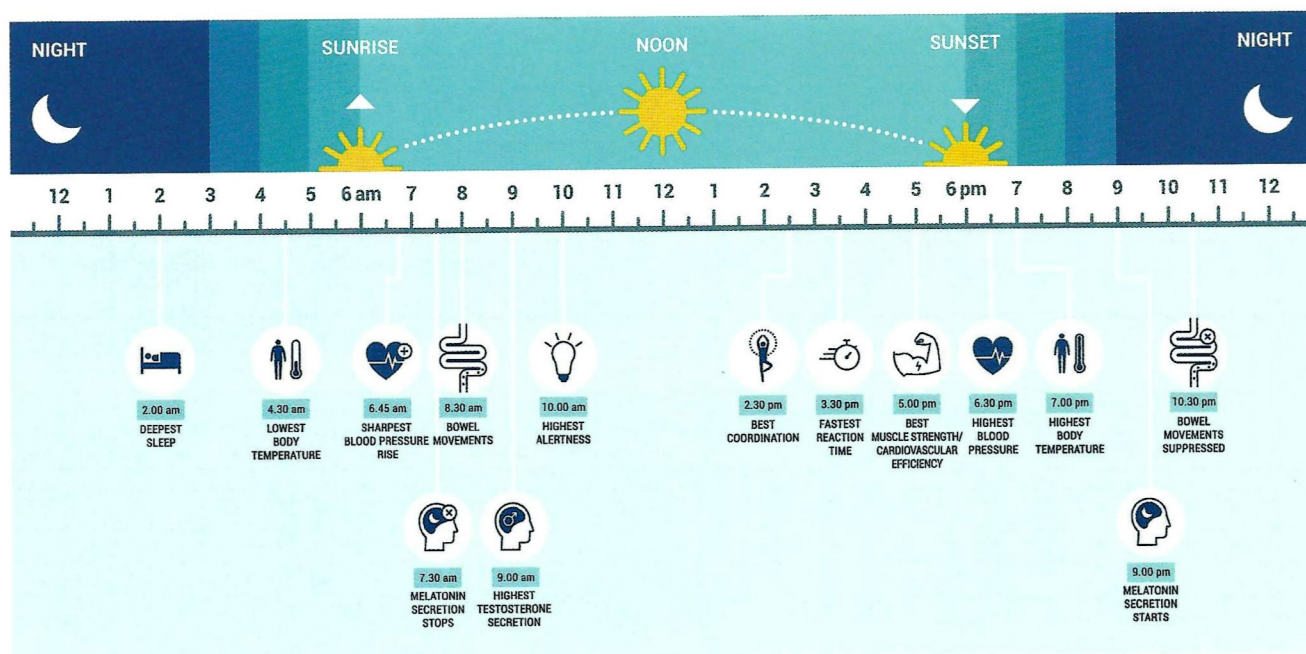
NIGHT SUNRISE NOON SUNSET NIGHT

12 1 2 3 4 5 6 am 7 8 9 10 11 12 1 2 3 4 5 6 pm 7 8 9 10 11 12

2.00 am
DEEPEST SLEEP

4.30 am
LOWEST BODY TEMPERATURE

6.45 am
SHARPEST BLOOD PRESSURE RISE

8.30 am
BOWEL MOVEMENTS

10.00 am
HIGHEST ALERTNESS

7.30 am
MELATONIN SECRETION STOPS

9.00 am
HIGHEST TESTOSTERONE SECRETION

2.30 pm
BEST COORDINATION

3.30 pm
FASTEST REACTION TIME

5.00 pm
BEST MUSCLE STRENGTH/ CARDIOVASCULAR EFFICIENCY

6.30 pm
HIGHEST BLOOD PRESSURE

7.00 pm
HIGHEST BODY TEMPERATURE

10.30 pm
BOWEL MOVEMENTS SUPPRESSED

9.00 pm
MELATONIN SECRETION STARTS